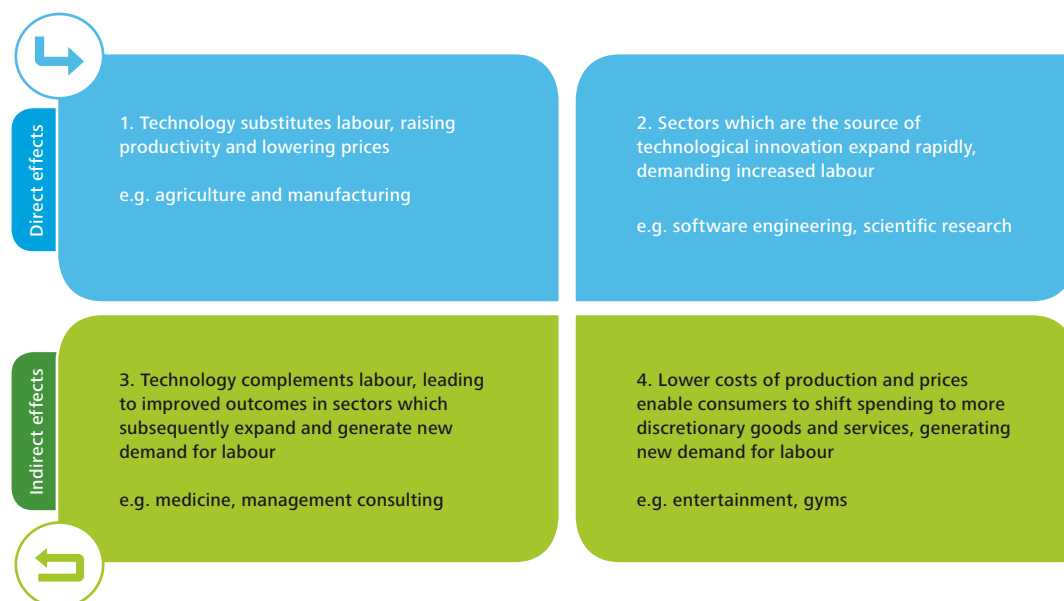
Direct effects

1. Technology substitutes labour, raising productivity and lowering prices

e.g. agriculture and manufacturing

2. Sectors which are the source of technological innovation expand rapidly, demanding increased labour

e.g. software engineering, scientific research

Indirect effects

3. Technology complements labour, leading to improved outcomes in sectors which subsequently expand and generate new demand for labour

e.g. medicine, management consulting

4. Lower costs of production and prices enable consumers to shift spending to more discretionary goods and services, generating new demand for labour

e.g. entertainment, gyms